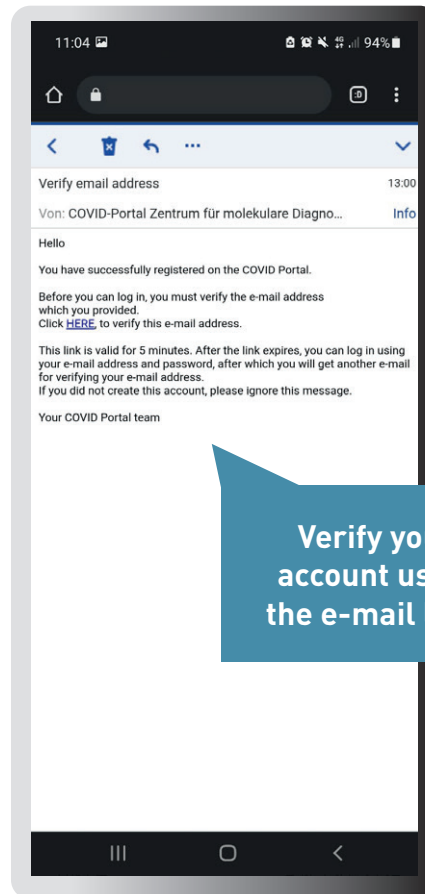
11:04

94%

Verify email address

13:00

Von: COVID-Portal Zentrum für molekulare Diagno...

Info

Hello

You have successfully registered on the COVID Portal.

Before you can log in, you must verify the e-mail address which you provided.
Click HERE, to verify this e-mail address.

This link is valid for 5 minutes. After the link expires, you can log in using your e-mail address and password, after which you will get another e-mail for verifying your e-mail address.
If you did not create this account, please ignore this message.

Your COVID Portal team

Verify yo
account us
the e-mail